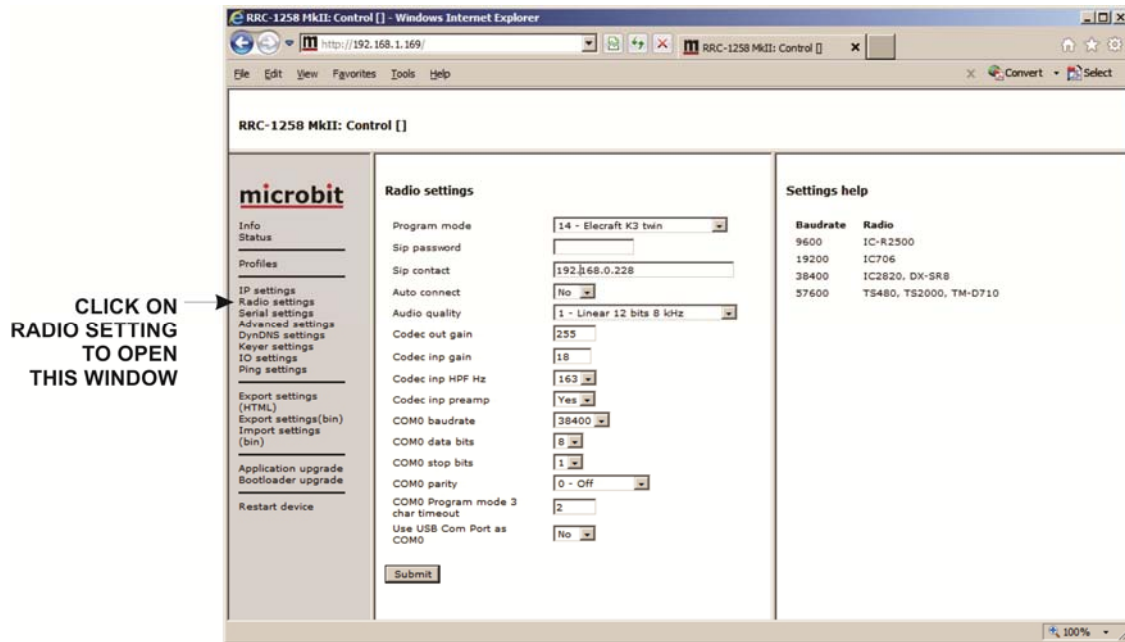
RRC-1258 MkII: Control [] - Windows Internet Explorer

http://192.168.1.169/

RRC-1258 MkII: Control []

File Edit View Favorites Tools Help

Convert Select

RRC-1258 MkII: Control []

microbit

Info
Status

Profiles

IP settings
Radio settings
Serial settings
Advanced settings
DynDNS settings
Keyer settings
IO settings
Ping settings

Export settings (HTML)
Export settings(bin)
Import settings (bin)

Application upgrade
Bootloader upgrade

Restart device

CLICK ON RADIO SETTING TO OPEN THIS WINDOW

Radio settings

| | |
|---|---|
| Program mode | 14 - Elecraft K3 twin |
| Sip password | |
| Sip contact | 192.168.0.228 |
| Auto connect | No |
| Audio quality | 1 - Linear 12 bits 8 kHz |
| Codec out gain | 255 |
| Codec inp gain | 18 |
| Codec inp HPF Hz | 163 |
| Codec inp preamp | Yes |
| COM0 baudrate | 38400 |
| COM0 data bits | 8 |
| COM0 stop bits | 1 |
| COM0 parity | 0 - Off |
| COM0 Program mode 3 char timeout | 2 |
| Use USB Com Port as COM0 | No |

Submit

Settings help

| Baudrate | Radio |
|---|---|
| 9600 | IC-R2500 |
| 19200 | IC706 |
| 38400 | IC2820, DX-SR8 |
| 57600 | TS480, TS2000, TM-D710 |

100%